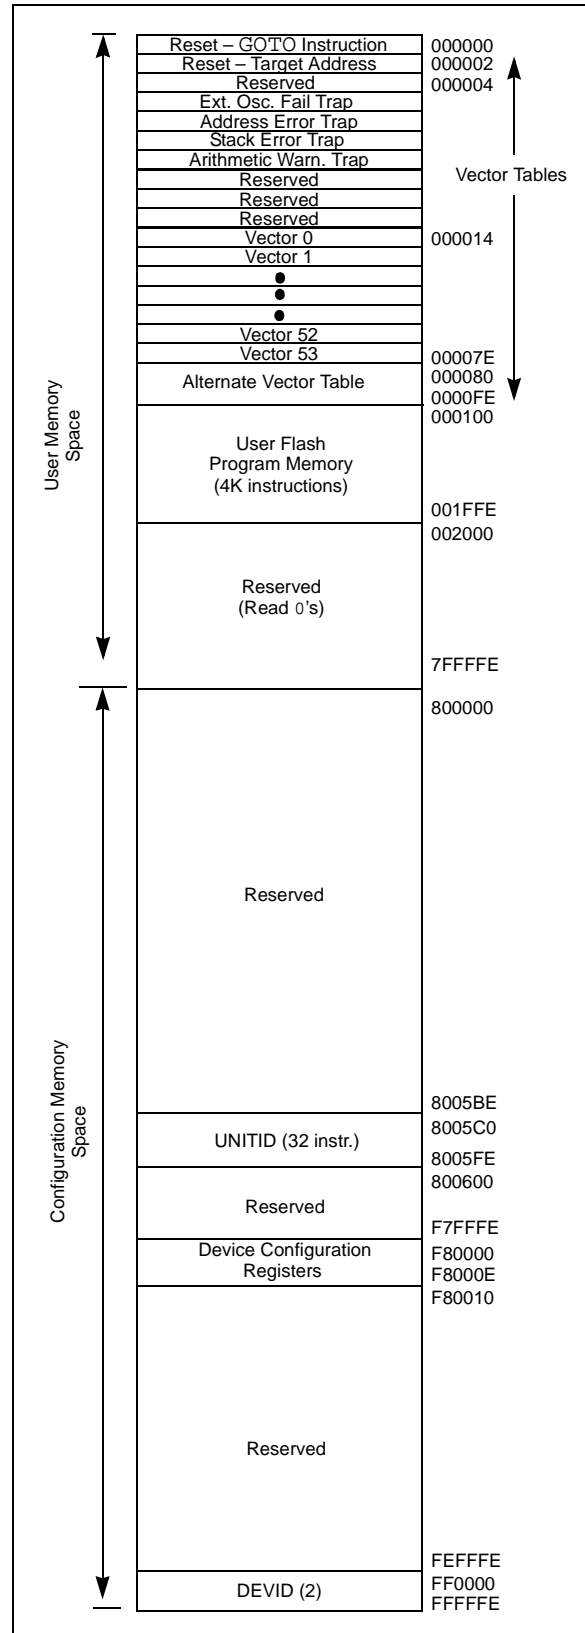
User Memory Space

Reset – GOTO Instruction
Reset – Target Address
Reserved
Ext. Osc. Fail Trap
Address Error Trap
Stack Error Trap
Arithmetic Warn. Trap
Reserved
Reserved
Reserved
Vector 0
Vector 1
•
•
•
Vector 52
Vector 53
Alternate Vector Table
User Flash Program Memory (4K instructions)
Reserved (Read 0's)

000000
000002
000004
Vector Tables
000014
00007E
000080
0000FE
000100
001FFE
002000
7FFFFE

Configuration Memory Space

Reserved
UNITID (32 instr.)
Reserved
Device Configuration Registers
Reserved
DEVID (2)

800000
8005BE
8005C0
8005FE
800600
F7FFFE
F80000
F8000E
F80010
FEFFFE
FF0000
FFFFFE